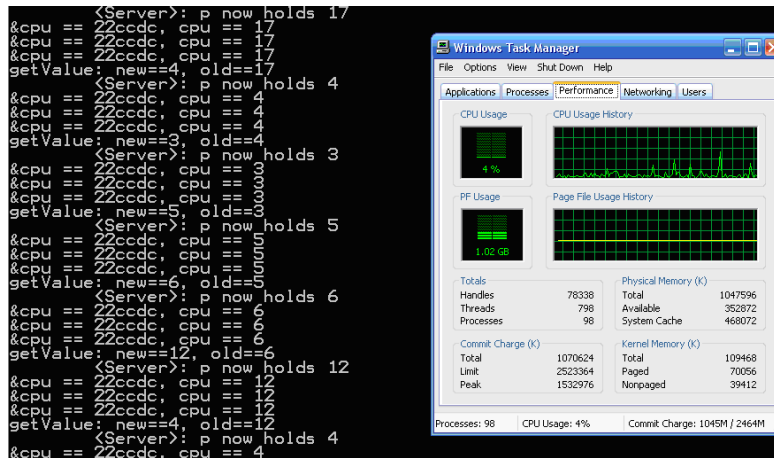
<Server>: p now holds 17
&cpu == 22ccdc, cpu == 17
&cpu == 22ccdc, cpu == 17
&cpu == 22ccdc, cpu == 17
getValue: new==4, old==17
<Server>: p now holds 4
&cpu == 22ccdc, cpu == 4
&cpu == 22ccdc, cpu == 4
&cpu == 22ccdc, cpu == 4
getValue: new==3, old==4
<Server>: p now holds 3
&cpu == 22ccdc, cpu == 3
&cpu == 22ccdc, cpu == 3
&cpu == 22ccdc, cpu == 3
getValue: new==5, old==3
<Server>: p now holds 5
&cpu == 22ccdc, cpu == 5
&cpu == 22ccdc, cpu == 5
&cpu == 22ccdc, cpu == 5
getValue: new==6, old==5
<Server>: p now holds 6
&cpu == 22ccdc, cpu == 6
&cpu == 22ccdc, cpu == 6
&cpu == 22ccdc, cpu == 6
getValue: new==12, old==6
<Server>: p now holds 12
&cpu == 22ccdc, cpu == 12
&cpu == 22ccdc, cpu == 12
&cpu == 22ccdc, cpu == 12
getValue: new==4, old==12
<Server>: p now holds 4
&cpu == 22ccdc, cpu == 4

Windows Task Manager

File Options View Shut Down Help

Applications Processes Performance Networking Users

CPU Usage
4 %
CPU Usage History

PF Usage
1.02 GB
Page File Usage History

| Totals | |
|---|---|
| Handles | 78338 |
| Threads | 798 |
| Processes | 98 |

| Physical Memory (K) | |
|---|---|
| Total | 1047596 |
| Available | 352872 |
| System Cache | 468072 |

| Commit Charge (K) | |
|---|---|
| Total | 1070624 |
| Limit | 2523364 |
| Peak | 1532976 |

| Kernel Memory (K) | |
|---|---|
| Total | 109468 |
| Paged | 70056 |
| Nonpaged | 39412 |

Processes: 98 CPU Usage: 4% Commit Charge: 1045M / 2464M